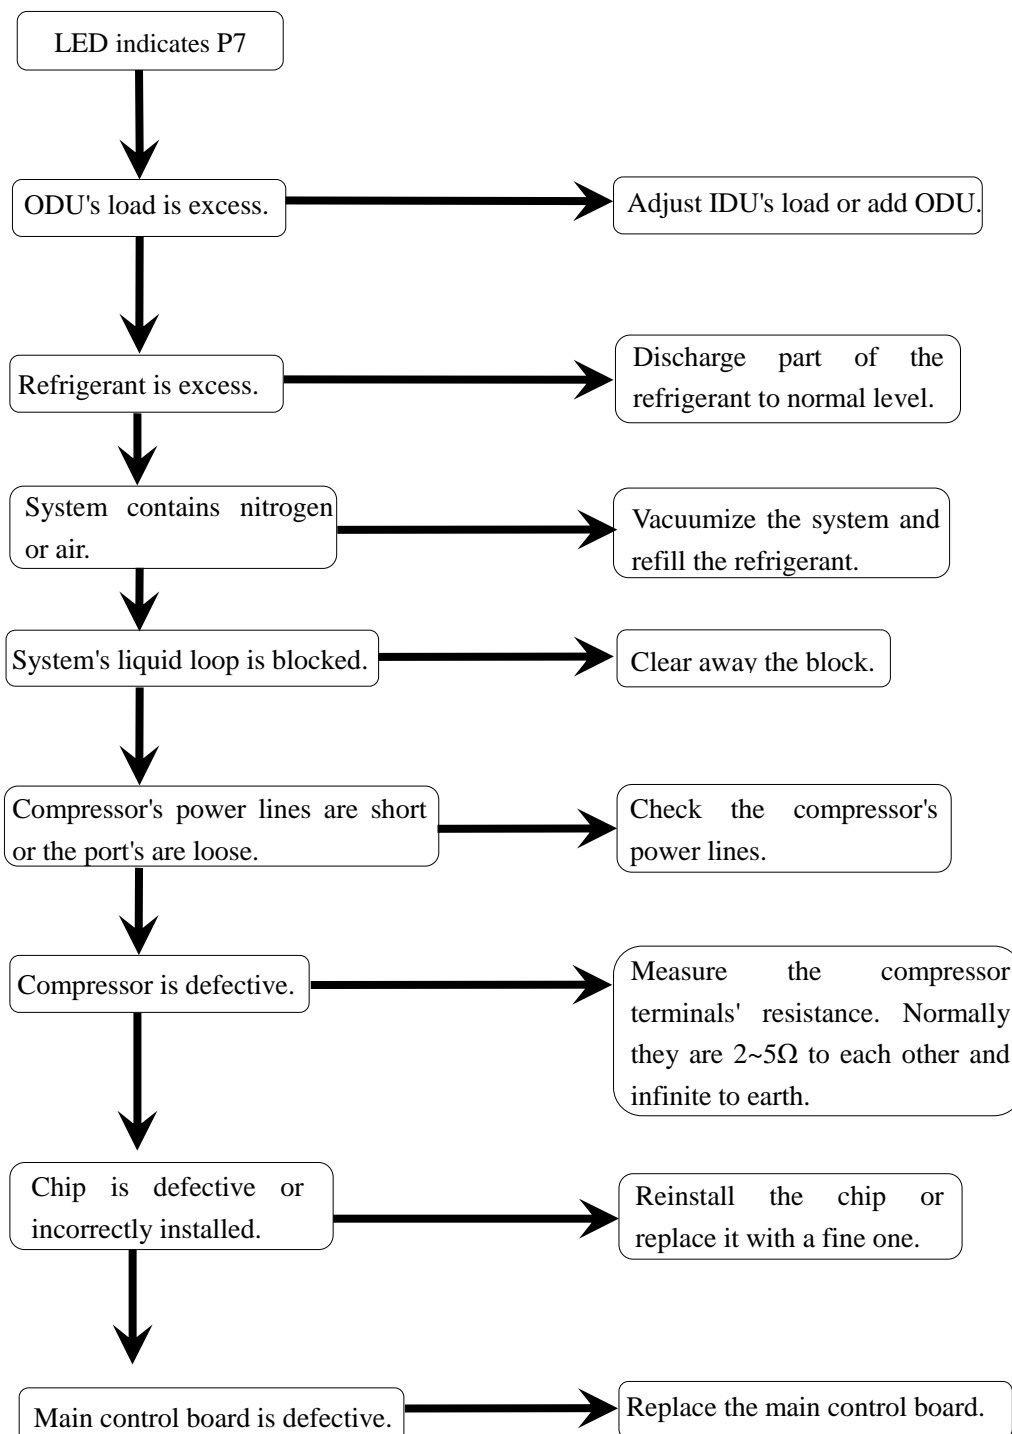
LED indicates P7

ODU's load is excess.

Adjust IDU's load or add ODU.

Refrigerant is excess.

Discharge part of the refrigerant to normal level.

System contains nitrogen or air.

Vacuumize the system and refill the refrigerant.

System's liquid loop is blocked.

Clear away the block.

Compressor's power lines are short or the port's are loose.

Check the compressor's power lines.

Compressor is defective.

Measure the compressor terminals' resistance. Normally they are 2~5Ω to each other and infinite to earth.

Chip is defective or incorrectly installed.

Reinstall the chip or replace it with a fine one.

Main control board is defective.

Replace the main control board.